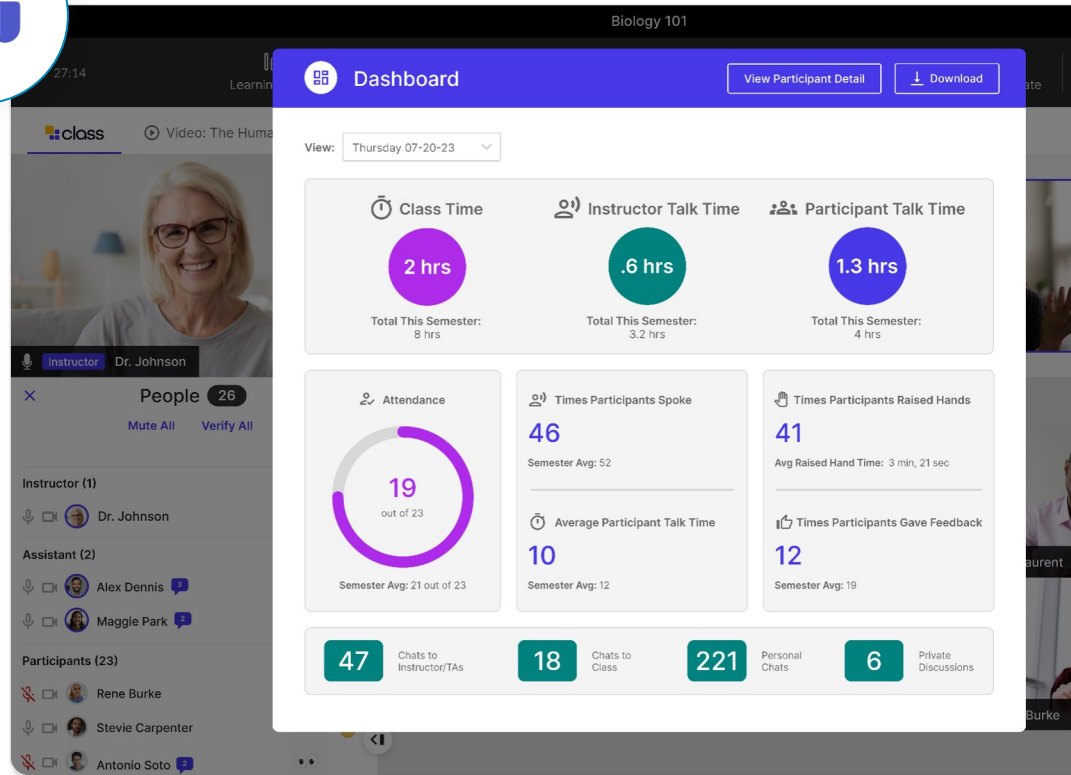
Biology 101

27:14

Learnin

ate

class

Video: The Huma

Instructor Dr. Johnson

People 26

Mute All Verify All

Instructor (1)

Dr. Johnson

Assistant (2)

Alex Dennis 3

Maggie Park 2

Participants (23)

Rene Burke

Stevie Carpenter

Antonio Soto 2

Dashboard

View Participant Detail

Download

View: Thursday 07-20-23

Class Time

2 hrs

Total This Semester: 8 hrs

Instructor Talk Time

.6 hrs

Total This Semester: 3.2 hrs

Participant Talk Time

1.3 hrs

Total This Semester: 4 hrs

Attendance

19

out of 23

Semester Avg: 21 out of 23

Times Participants Spoke

46

Semester Avg: 52

Average Participant Talk Time

10

Semester Avg: 12

Times Participants Raised Hands

41

Avg Raised Hand Time: 3 min, 21 sec

Times Participants Gave Feedback

12

Semester Avg: 19

47 Chats to Instructor/TAs

18 Chats to Class

221 Personal Chats

6 Private Discussions

aurent

Burke